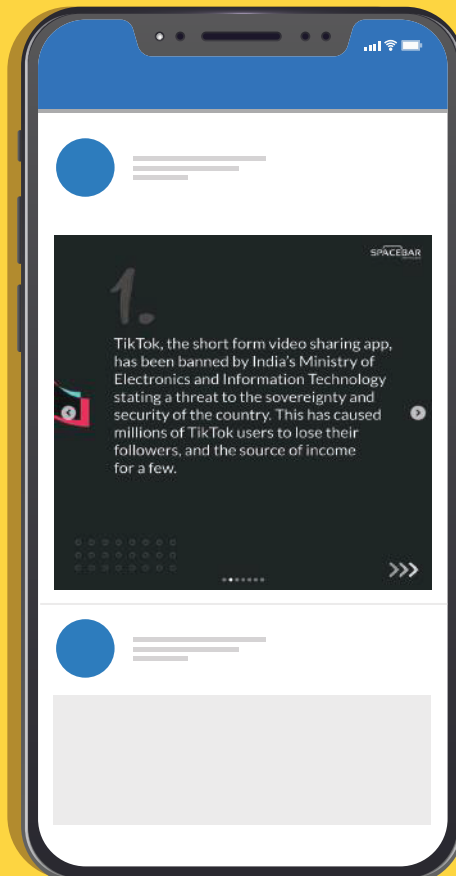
SPACEBAR

1.

TikTok, the short form video sharing app, has been banned by India's Ministry of Electronics and Information Technology stating a threat to the sovereignty and security of the country. This has caused millions of TikTok users to lose their followers, and the source of income for a few.

>>>